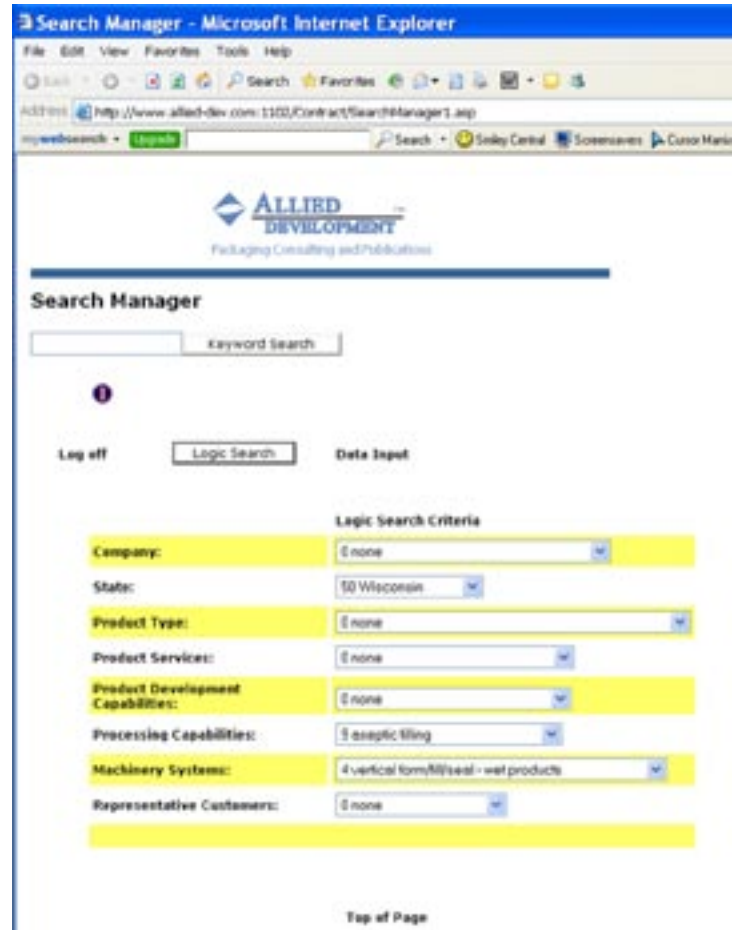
Search Manager - Microsoft Internet Explorer

File Edit View Favorites Tools Help

Back Search Favorites

Address http://www.allied-dev.com:1102/Contract/SearchManager1.asp

mywebsearch Upgrade Search Smiley Central Screensavers Cursor Mania

ALLIED DEVELOPMENT

Packaging Consulting and Publications

Search Manager

Keyword Search

Log off

Logic Search

Data Input

Logic Search Criteria

| | |
|---|---|
| Company: | 0 none |
| State: | 50 Wisconsin |
| Product Type: | 0 none |
| Product Services: | 0 none |
| Product Development Capabilities: | 0 none |
| Processing Capabilities: | 5 aseptic filling |
| Machinery Systems: | 4 vertical form/fill/seal - wet products |
| Representative Customers: | 0 none |

Top of Page